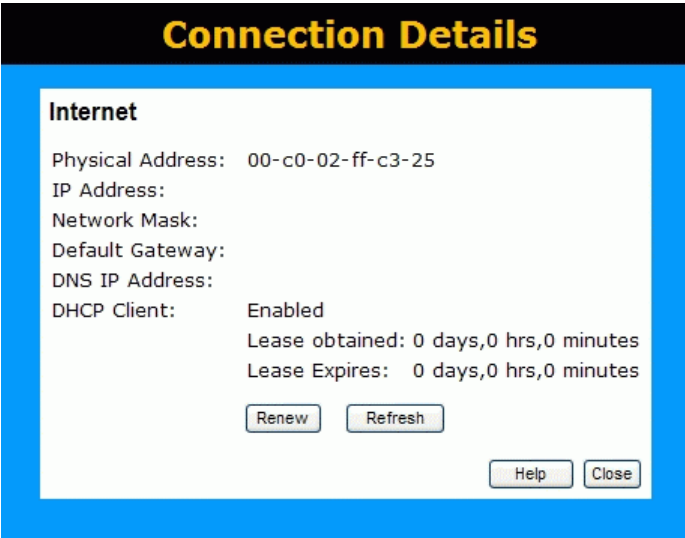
Connection Details

Internet

| | |
|---|---|
| Physical Address: | 00-c0-02-ff-c3-25 |
| IP Address: | |
| Network Mask: | |
| Default Gateway: | |
| DNS IP Address: | |
| DHCP Client: | Enabled |
| | Lease obtained: 0 days,0 hrs,0 minutes |
| | Lease Expires: 0 days,0 hrs,0 minutes |

Renew Refresh

Help Close